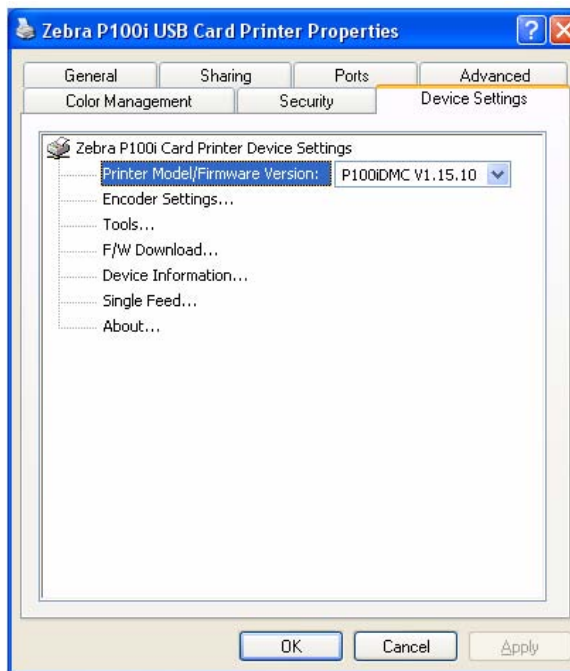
Zebra P100i USB Card Printer Properties

General
Sharing
Ports
Advanced
Color Management
Security
Device Settings

Zebra P100i Card Printer Device Settings
Printer Model/Firmware Version:
P100iDMC V1.15.10
Encoder Settings...
Tools...
F/W Download...
Device Information...
Single Feed...
About...

OK
Cancel
Apply